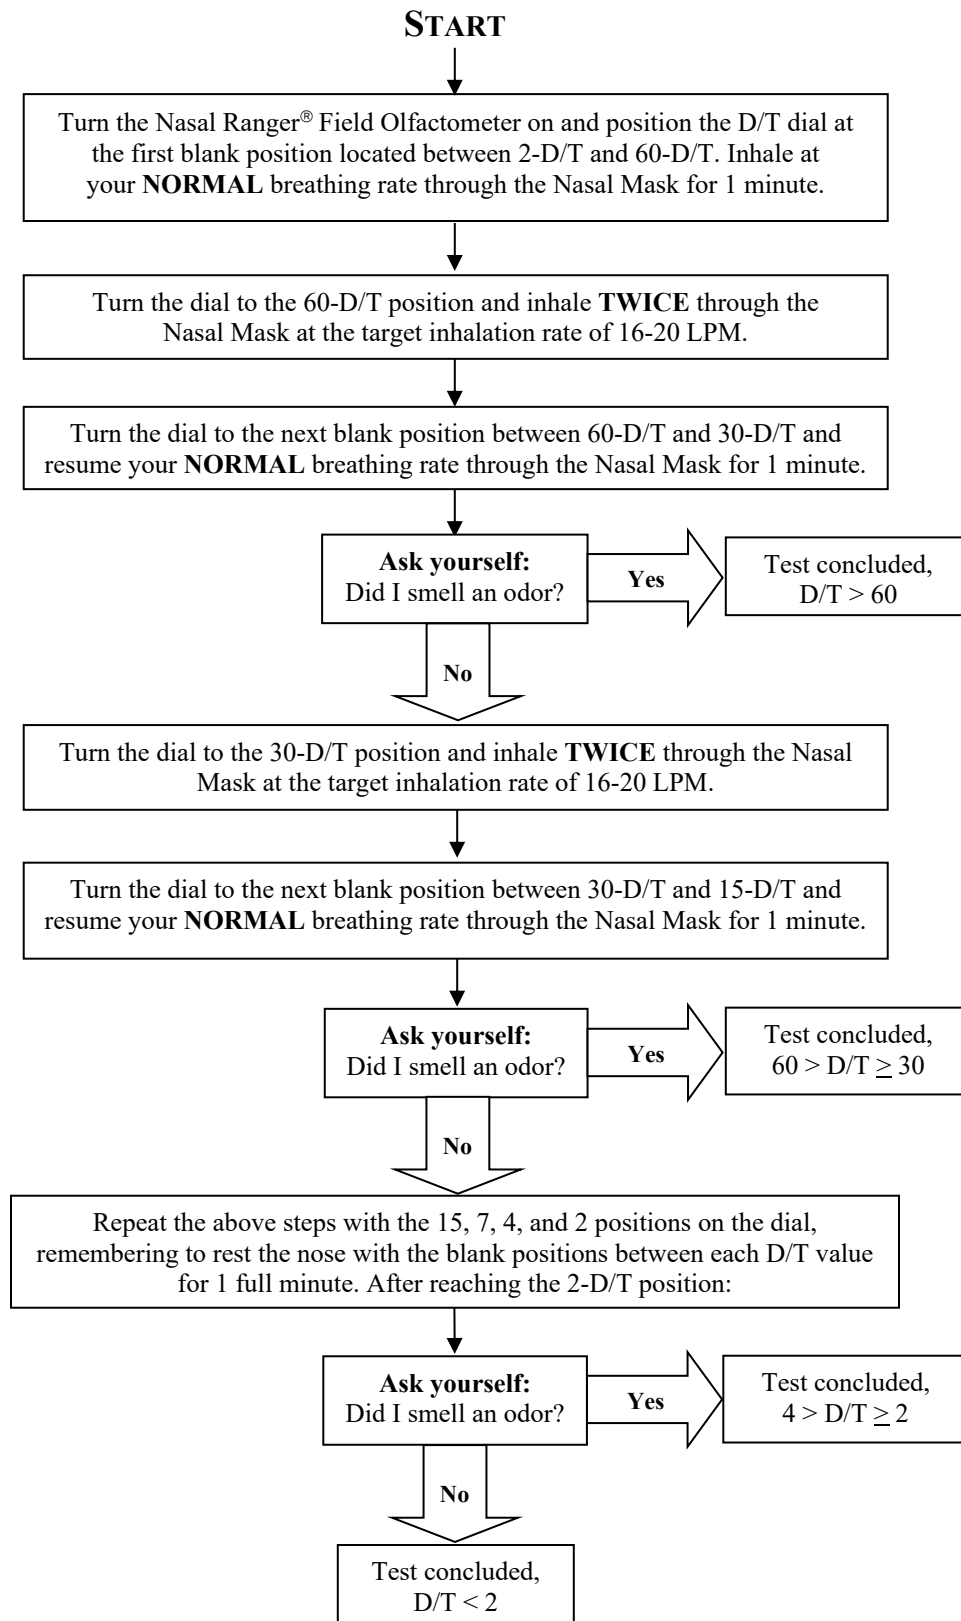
START

Turn the Nasal Ranger® Field Olfactometer on and position the D/T dial at the first blank position located between 2-D/T and 60-D/T. Inhale at your **NORMAL** breathing rate through the Nasal Mask for 1 minute.

Turn the dial to the 60-D/T position and inhale **TWICE** through the Nasal Mask at the target inhalation rate of 16-20 LPM.

Turn the dial to the next blank position between 60-D/T and 30-D/T and resume your **NORMAL** breathing rate through the Nasal Mask for 1 minute.

**Ask yourself:** Did I smell an odor?

**Yes**

Test concluded, D/T > 60

**No**

Turn the dial to the 30-D/T position and inhale **TWICE** through the Nasal Mask at the target inhalation rate of 16-20 LPM.

Turn the dial to the next blank position between 30-D/T and 15-D/T and resume your **NORMAL** breathing rate through the Nasal Mask for 1 minute.

**Ask yourself:** Did I smell an odor?

**Yes**

Test concluded, $60 > D/T \geq 30$

**No**

Repeat the above steps with the 15, 7, 4, and 2 positions on the dial, remembering to rest the nose with the blank positions between each D/T value for 1 full minute. After reaching the 2-D/T position:

**Ask yourself:** Did I smell an odor?

**Yes**

Test concluded, $4 > D/T \geq 2$

**No**

Test concluded, D/T < 2